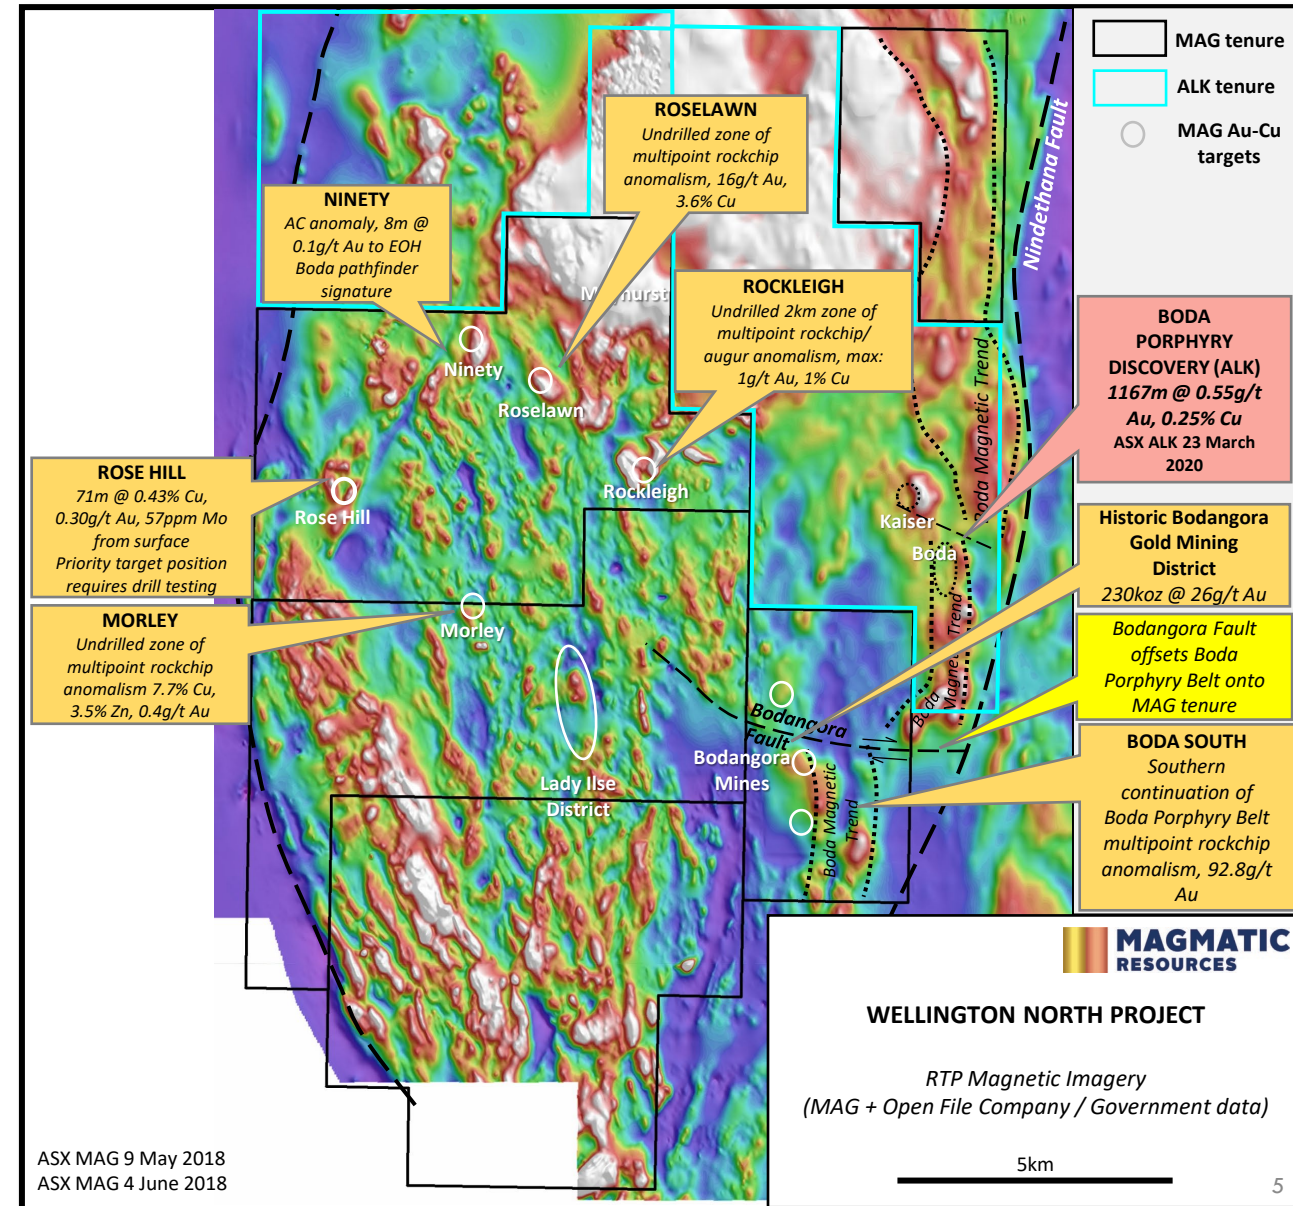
MAG tenure
ALK tenure
MAG Au-Cu targets

Nindethana Fault

ROSELAWN
Undrilled zone of multipoint rockchip anomalism, 16g/t Au, 3.6% Cu

NINETY
AC anomaly, 8m @ 0.1g/t Au to EOH Boda pathfinder signature

ROCKLEIGH
Undrilled 2km zone of multipoint rockchip/ augur anomalism, max: 1g/t Au, 1% Cu

M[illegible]hurst

BODA PORPHYRY DISCOVERY (ALK)
1167m @ 0.55g/t Au, 0.25% Cu
ASX ALK 23 March 2020

Ninety
Roselawn
Rockleigh
Boda Magnetic Trend

ROSE HILL
71m @ 0.43% Cu, 0.30g/t Au, 57ppm Mo from surface
Priority target position requires drill testing

Rose Hill
Kaiser
Boda

Historic Bodangora Gold Mining District
230koz @ 26g/t Au

MORLEY
Undrilled zone of multipoint rockchip anomalism 7.7% Cu, 3.5% Zn, 0.4g/t Au

Morley

Bodangora Fault offsets Boda Porphyry Belt onto MAG tenure

Boda Magnetic Trend
Bodangora Fault
Lady Ilse District
Bodangora Mines
Boda Magnetic Trend

BODA SOUTH
Southern continuation of Boda Porphyry Belt multipoint rockchip anomalism, 92.8g/t Au

MAGMATIC RESOURCES

WELLINGTON NORTH PROJECT

RTP Magnetic Imagery
(MAG + Open File Company / Government data)

5km

ASX MAG 9 May 2018
ASX MAG 4 June 2018

5